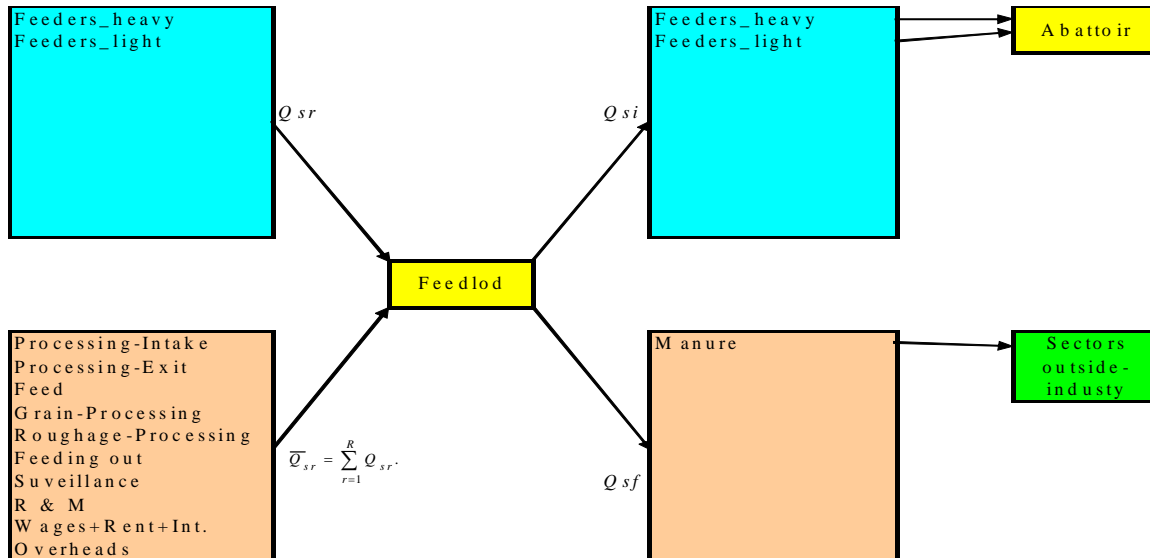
Feeders_heavy
Feeders_light

$Q sr$

$Q si$

Feeders_heavy
Feeders_light

Abattoir

Feedlod

Processing-Intake
Processing-Exit
Feed
Grain-Processing
Roughage-Processing
Feeding out
Suveillance
R & M
Wages+Rent+Int.
Overheads

$\overline{Q}_{sr} = \sum_{r=1}^{R} Q_{sr}.$

Manure

$Q sf$

Sectors outside-industy